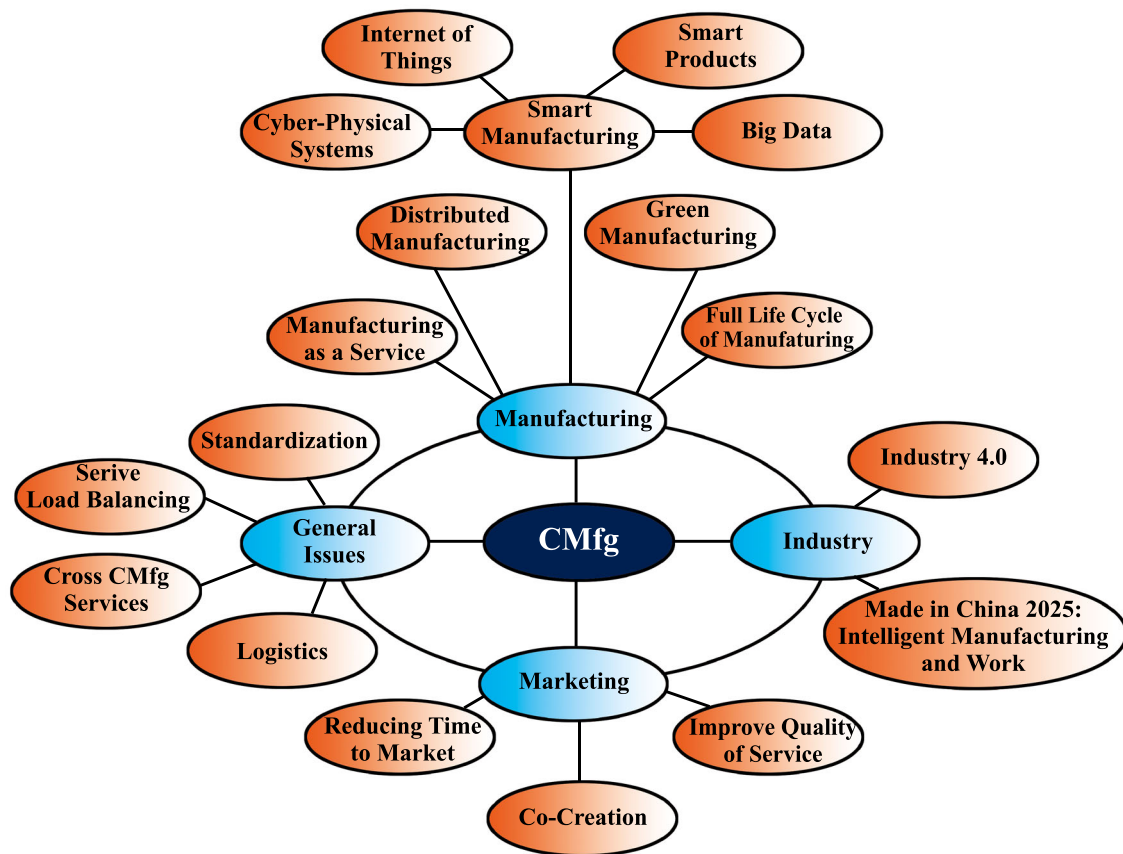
Internet of Things

Smart Products

Cyber-Physical Systems

Smart Manufacturing

Big Data

Distributed Manufacturing

Green Manufacturing

Manufacturing as a Service

Full Life Cycle of Manufaturing

Manufacturing

Standardization

Serive Load Balancing

General Issues

CMfg

Industry

Industry 4.0

Cross CMfg Services

Logistics

Made in China 2025: Intelligent Manufacturing and Work

Marketing

Reducing Time to Market

Improve Quality of Service

Co-Creation